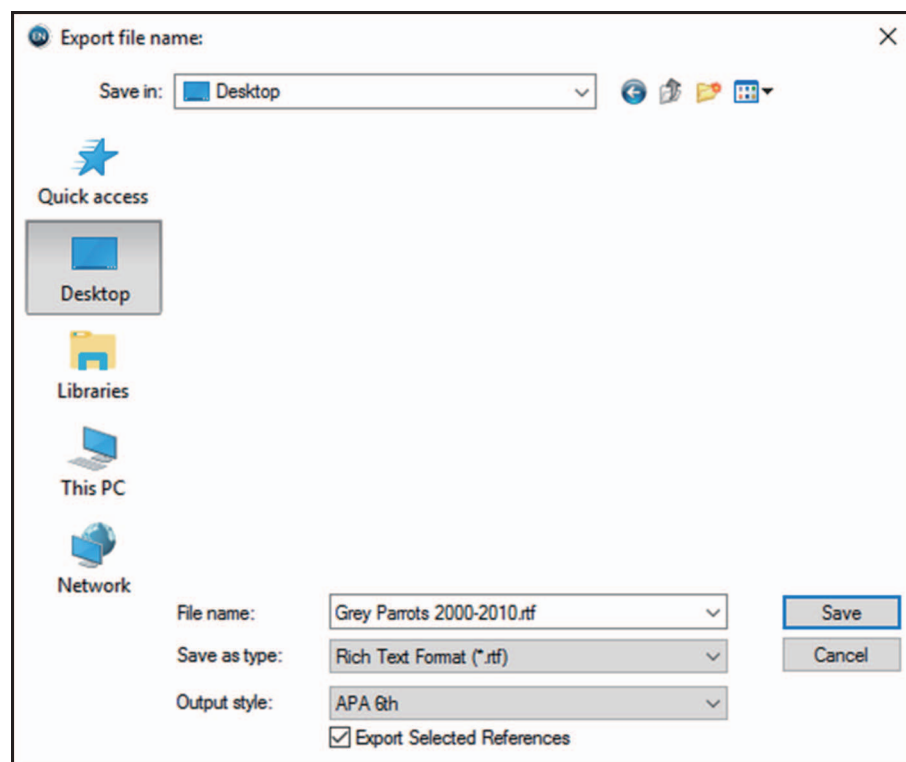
Export file name:

Save in: Desktop

Quick access

Desktop

Libraries

This PC

Network

File name: Grey Parrots 2000-2010.rtf

Save as type: Rich Text Format (*.rtf)

Output style: APA 6th

Export Selected References

Save

Cancel